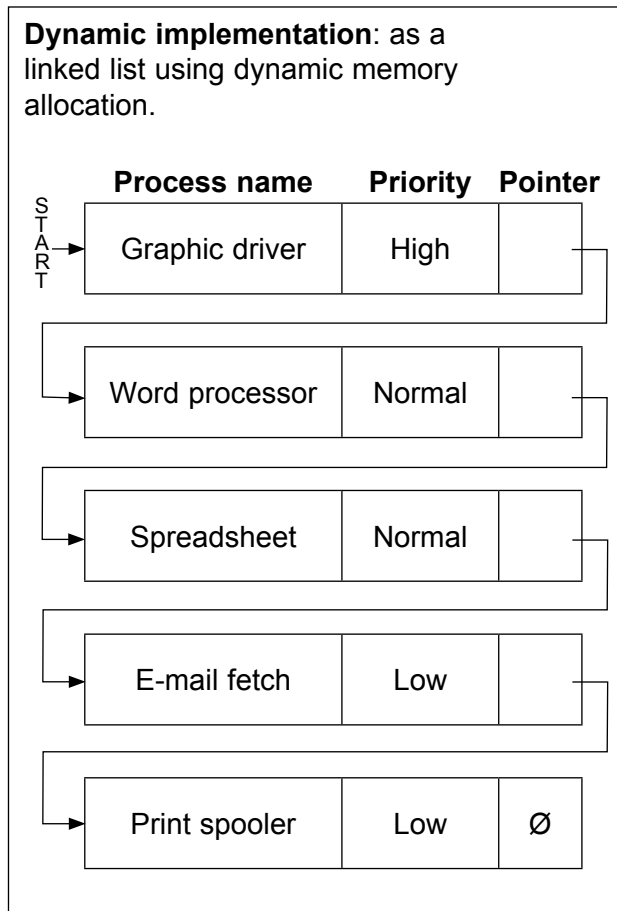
**Dynamic implementation**: as a linked list using dynamic memory allocation.

| Process name | Priority | Pointer |
|---|---|---|
| Graphic driver | High | |
| Word processor | Normal | |
| Spreadsheet | Normal | |
| E-mail fetch | Low | |
| Print spooler | Low | Ø |

START